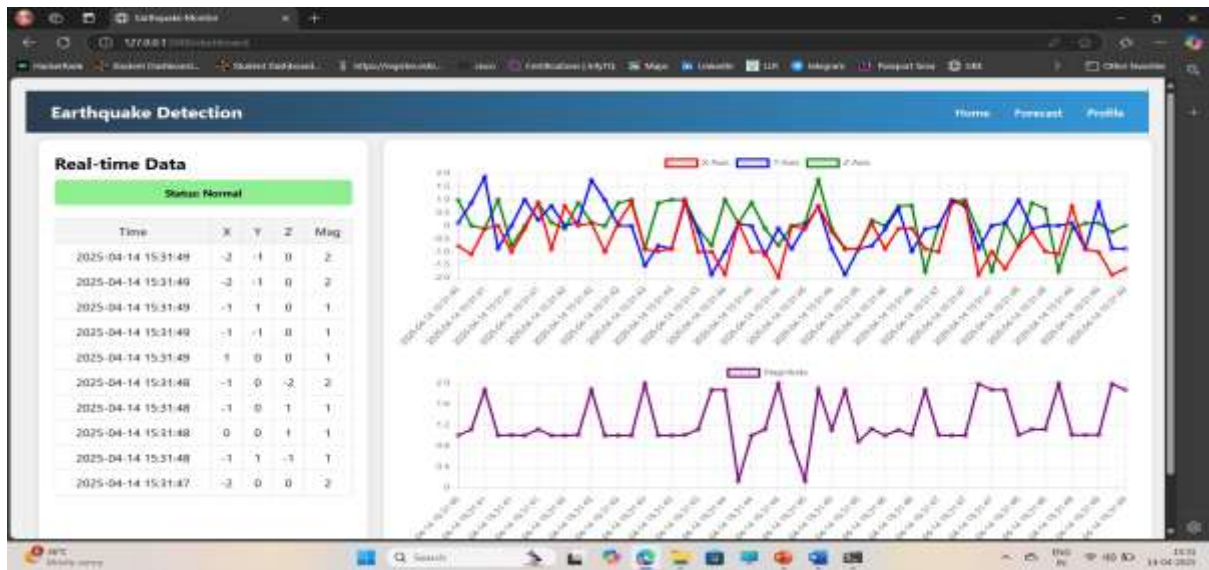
Earthquake Monitor

127.0.0.1

Earthquake Detection

Home Forecast Profile

Real-time Data

Status: Normal

| Time | X | Y | Z | Mag |
|---|---|---|---|---|
| 2025-04-14 15:31:49 | -2 | -1 | 0 | 2 |
| 2025-04-14 15:31:49 | -2 | -1 | 0 | 2 |
| 2025-04-14 15:31:49 | -1 | 1 | 0 | 1 |
| 2025-04-14 15:31:49 | -1 | -1 | 0 | 1 |
| 2025-04-14 15:31:49 | 1 | 0 | 0 | 1 |
| 2025-04-14 15:31:48 | -1 | 0 | -2 | 2 |
| 2025-04-14 15:31:48 | -1 | 0 | 1 | 1 |
| 2025-04-14 15:31:48 | 0 | 0 | 1 | 1 |
| 2025-04-14 15:31:48 | -1 | 1 | -1 | 1 |
| 2025-04-14 15:31:47 | -2 | 0 | 0 | 2 |

X Axis Y Axis Z Axis

Magnitude

Q Search

ENG IN